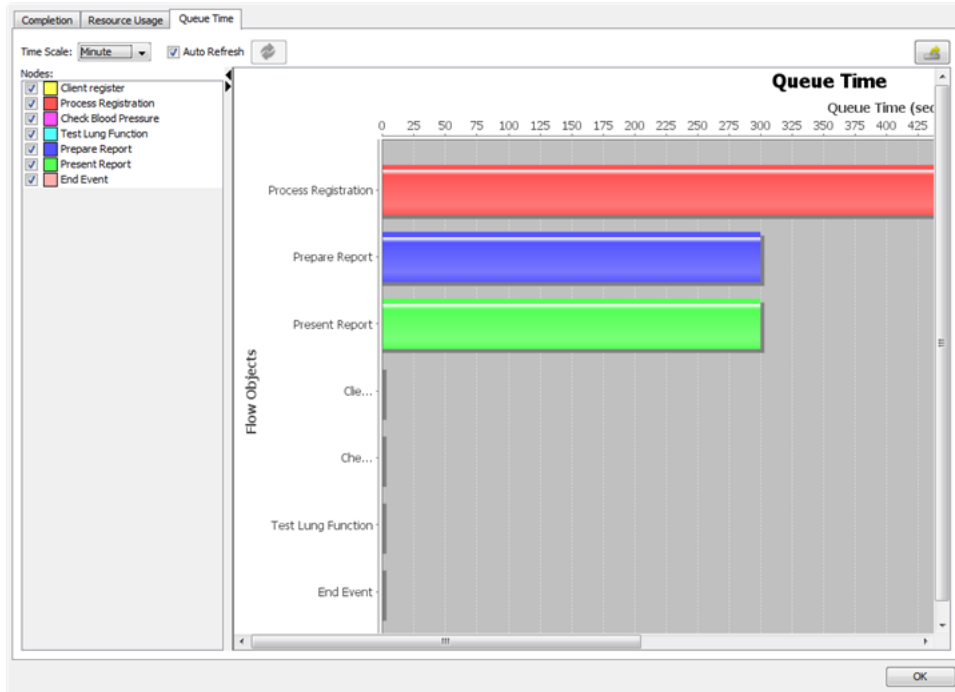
Completion | Resource Usage | Queue Time

Time Scale: Minute
Auto Refresh

Nodes:
Client register
Process Registration
Check Blood Pressure
Test Lung Function
Prepare Report
Present Report
End Event

Queue Time

Queue Time (sec

0 25 50 75 100 125 150 175 200 225 250 275 300 325 350 375 400 425

Flow Objects

Process Registration
Prepare Report
Present Report
Clie...
Che...
Test Lung Function
End Event

OK